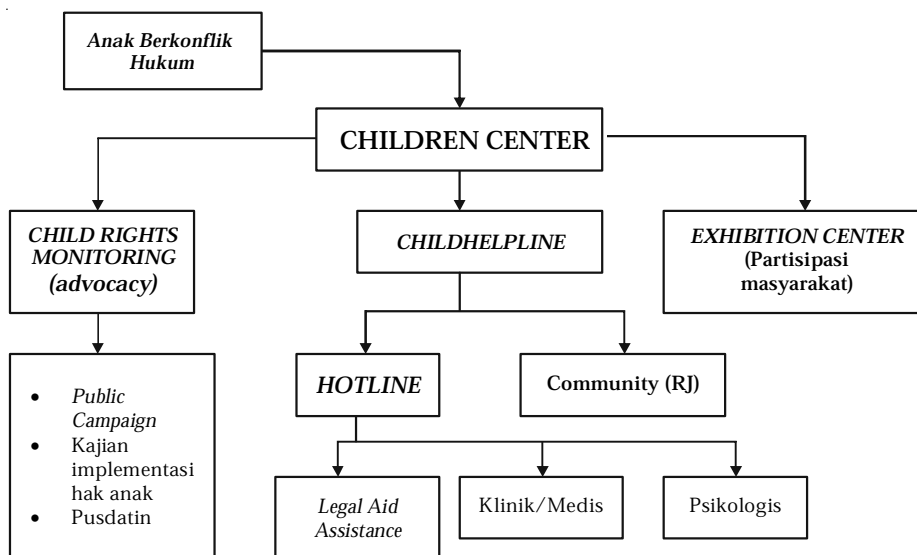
Anak Berkonflik Hukum

CHILDREN CENTER

CHILD RIGHTS MONITORING (advocacy)

CHILDHELPLINE

EXHIBITION CENTER (Partisipasi masyarakat)

- Public Campaign
- Kajian implementasi hak anak
- Pusdatin

HOTLINE

Community (RJ)

Legal Aid Assistance

Klinik/Medis

Psikologis